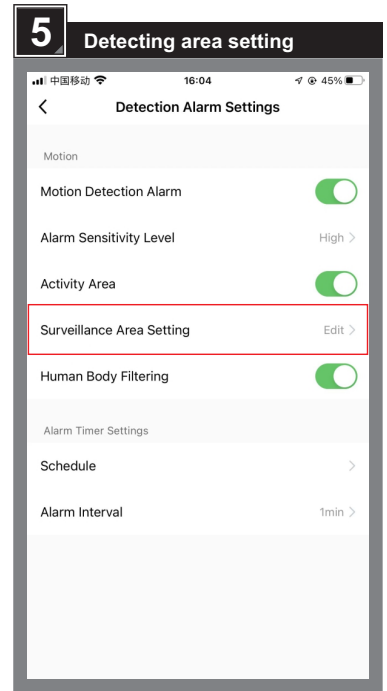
5 Detecting area setting

中国移动 16:04 45%

Detection Alarm Settings

Motion

Motion Detection Alarm

Alarm Sensitivity Level High

Activity Area

Surveillance Area Setting Edit

Human Body Filtering

Alarm Timer Settings

Schedule

Alarm Interval 1min